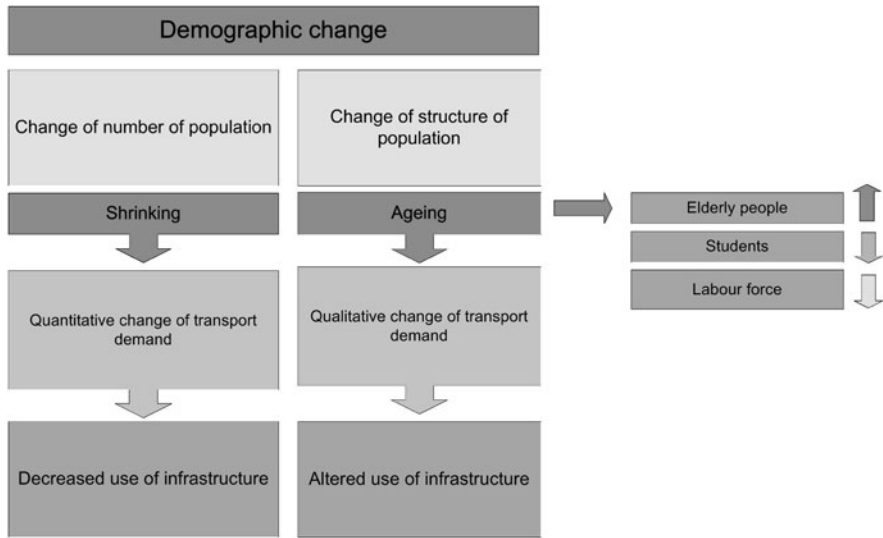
Demographic change

Change of number of population

Shrinking

Quantitative change of transport demand

Decreased use of infrastructure

Change of structure of population

Ageing

Qualitative change of transport demand

Altered use of infrastructure

Elderly people

Students

Labour force